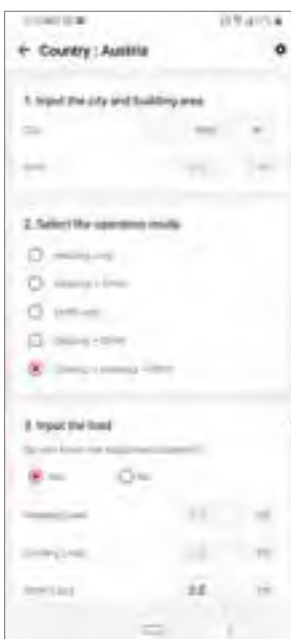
← Country : Austria

1. Input the city and building area

City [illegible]

Area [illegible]

2. Select the operation mode

Heating only

Heating + DHW

Cooling only

Cooling + DHW

Cooling + Heating + DHW

3. Input the load

Do you know the equipment capacity?

Yes

No

Heating Load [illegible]

Cooling Load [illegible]

DHW Load 2.0 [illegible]